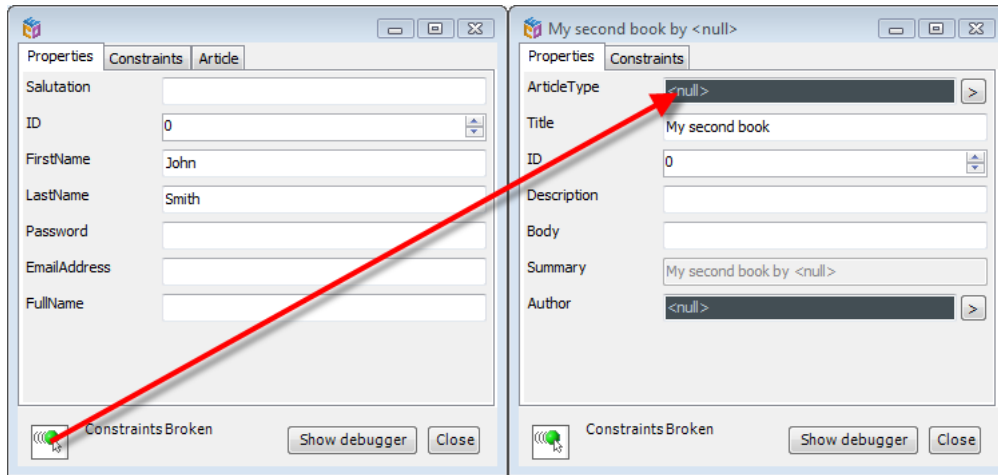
Properties | Constraints | Article

Salutation

ID 0

FirstName John

LastName Smith

Password

EmailAddress

FullName

Constraints Broken

Show debugger

Close

My second book by <null>

Properties | Constraints

ArticleType <null> >

Title My second book

ID 0

Description

Body

Summary My second book by <null>

Author <null> >

Constraints Broken

Show debugger

Close